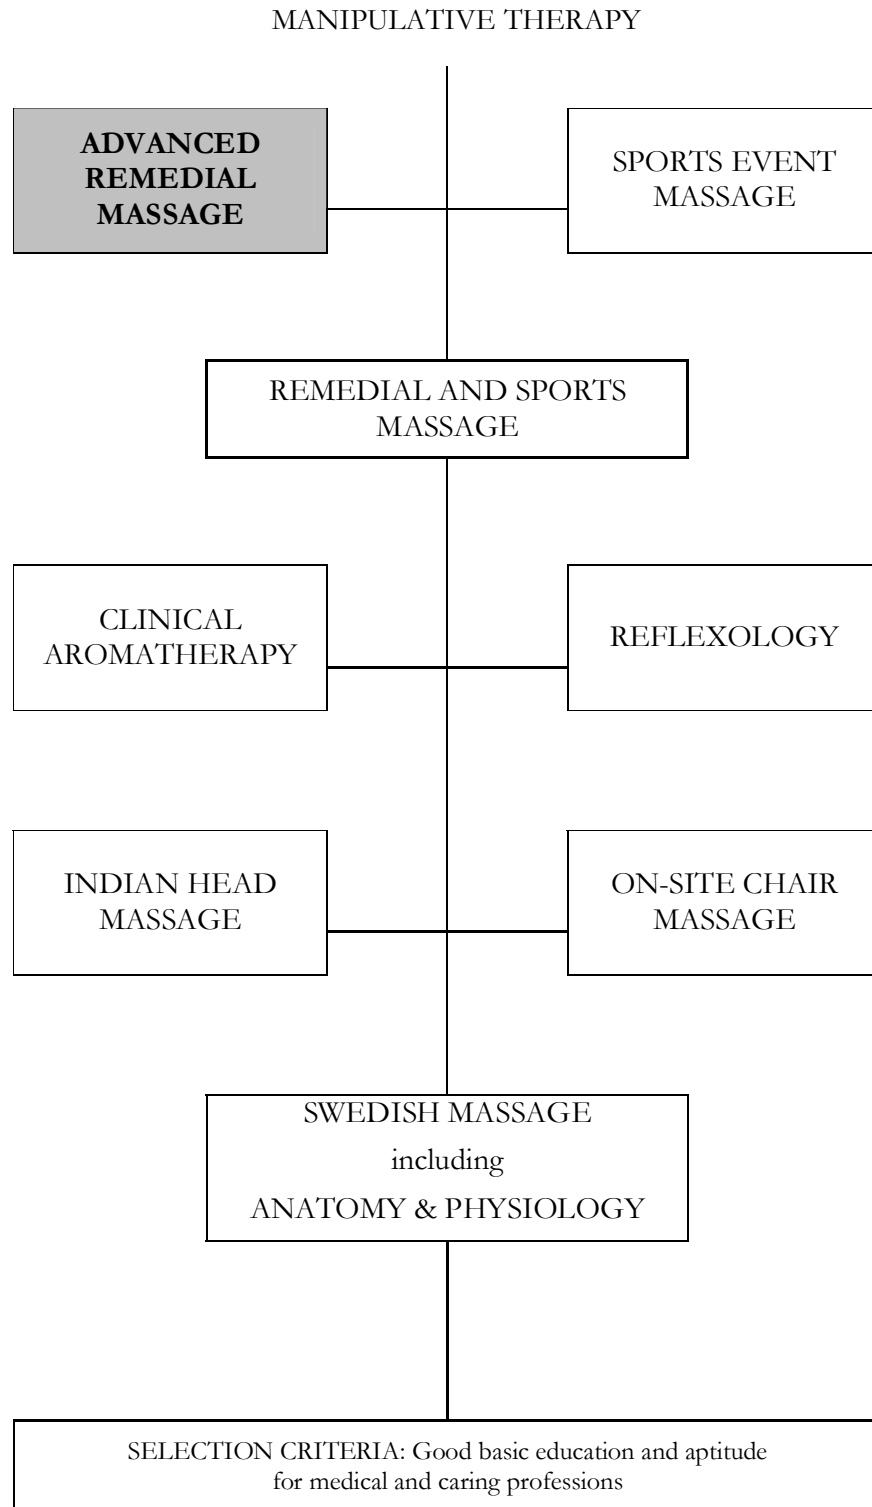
MANIPULATIVE THERAPY

ADVANCED REMEDIAL MASSAGE

SPORTS EVENT MASSAGE

REMEDIAL AND SPORTS MASSAGE

CLINICAL AROMATHERAPY

REFLEXOLOGY

INDIAN HEAD MASSAGE

ON-SITE CHAIR MASSAGE

SWEDISH MASSAGE
including
ANATOMY & PHYSIOLOGY

SELECTION CRITERIA: Good basic education and aptitude for medical and caring professions